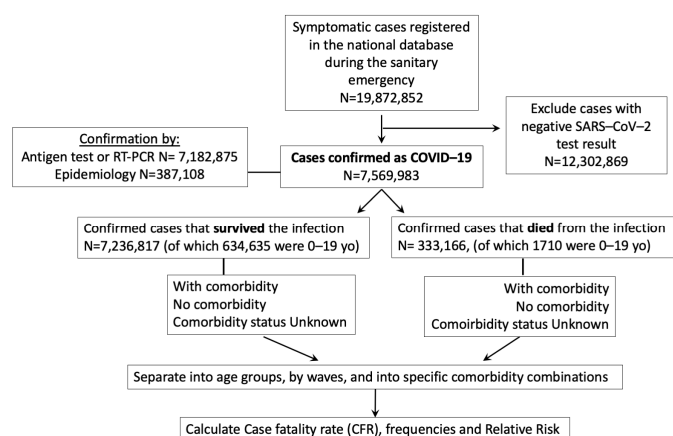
Symptomatic cases registered in the national database during the sanitary emergency
N=19,872,852

Exclude cases with negative SARS–CoV–2 test result
N=12,302,869

Confirmation by:
Antigen test or RT-PCR N= 7,182,875
Epidemiology N=387,108

Cases confirmed as COVID–19
N=7,569,983

Confirmed cases that survived the infection
N=7,236,817 (of which 634,635 were 0–19 yo)

Confirmed cases that died from the infection
N= 333,166, (of which 1710 were 0–19 yo)

With comorbidity
No comorbidity
Comorbidity status Unknown

With comorbidity
No comorbidity
Comoirbidity status Unknown

Separate into age groups, by waves, and into specific comorbidity combinations

Calculate Case fatality rate (CFR), frequencies and Relative Risk